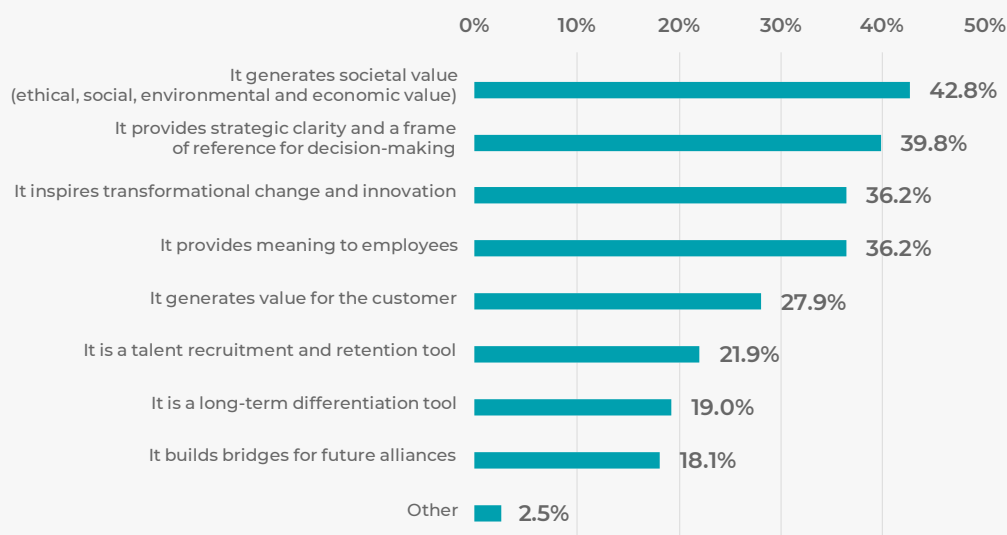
0% 10% 20% 30% 40% 50%

It generates societal value (ethical, social, environmental and economic value) 42.8%

It provides strategic clarity and a frame of reference for decision-making 39.8%

It inspires transformational change and innovation 36.2%

It provides meaning to employees 36.2%

It generates value for the customer 27.9%

It is a talent recruitment and retention tool 21.9%

It is a long-term differentiation tool 19.0%

It builds bridges for future alliances 18.1%

Other 2.5%